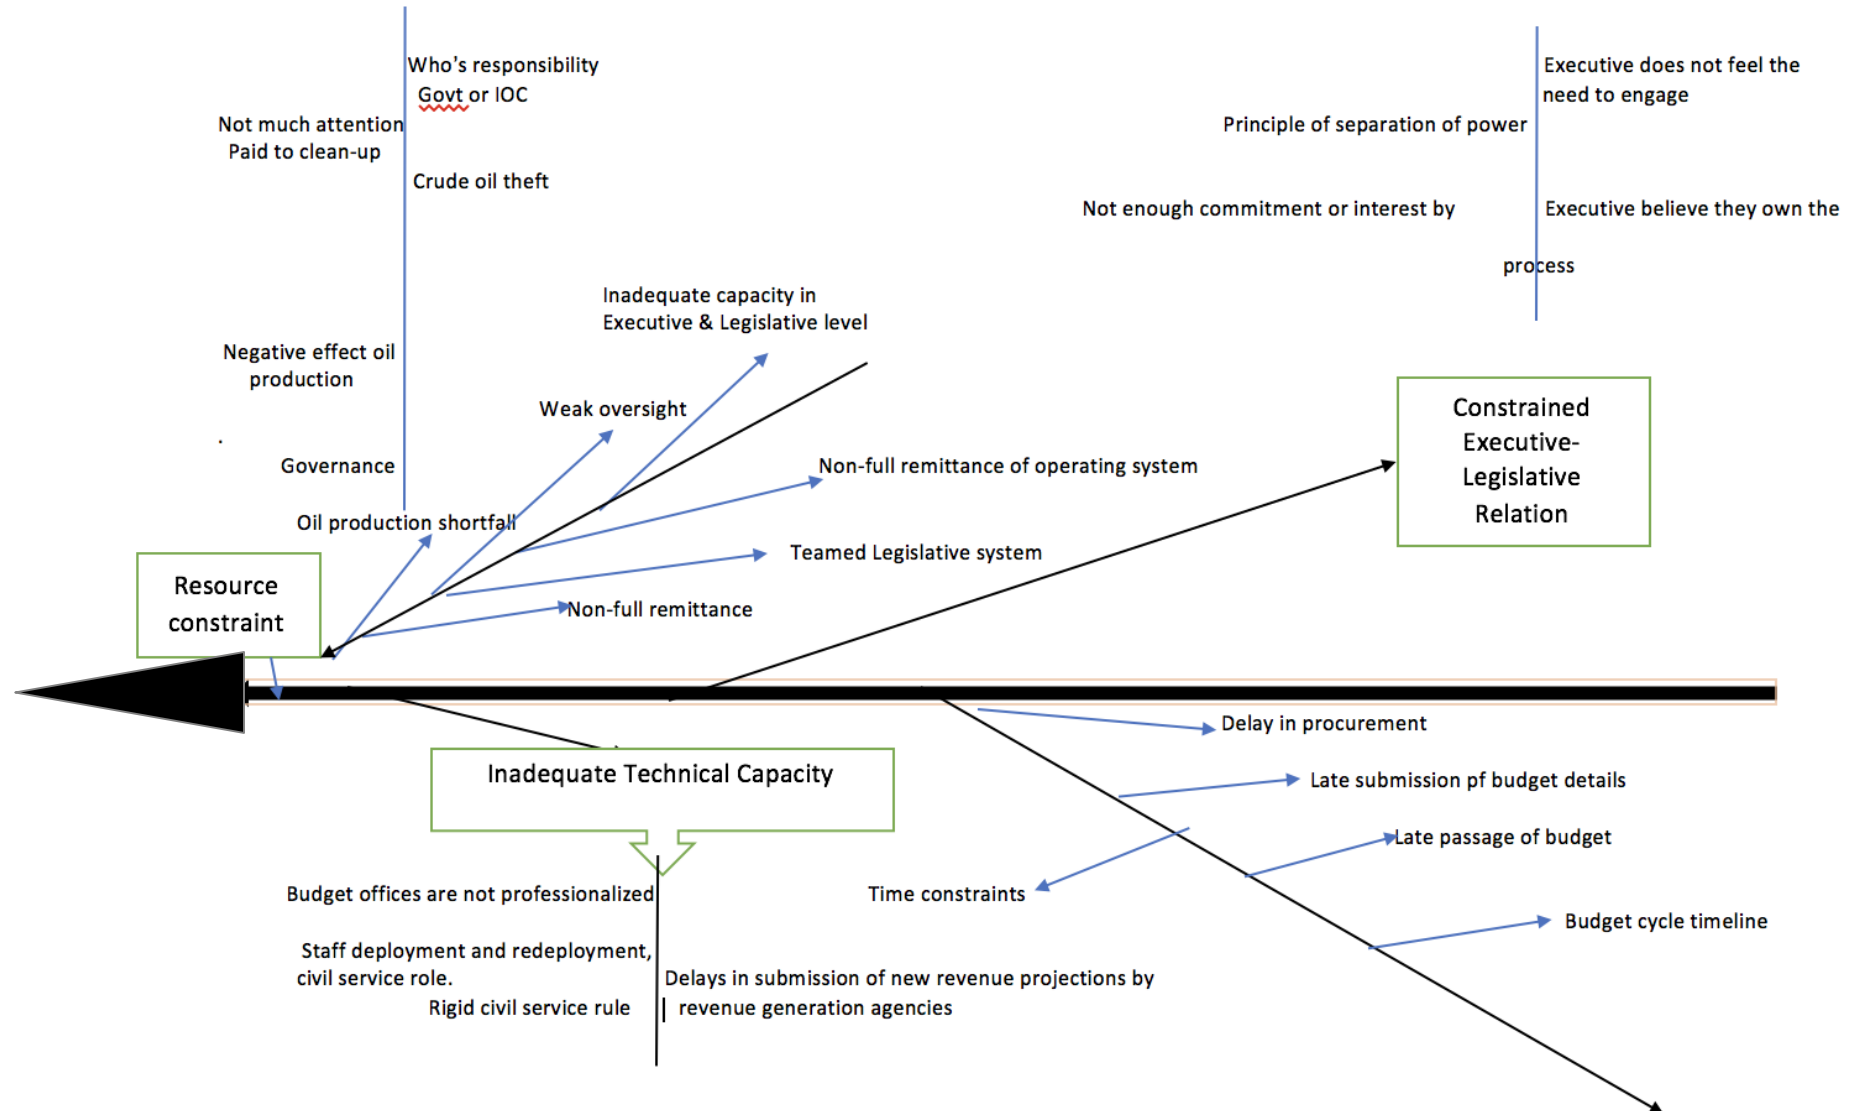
Who's responsibility
Govt or IOC

Not much attention
Paid to clean-up

Crude oil theft

Executive does not feel the need to engage

Principle of separation of power

Not enough commitment or interest by

Executive believe they own the

process

Inadequate capacity in
Executive & Legislative level

Negative effect oil production

Weak oversight

Governance

Non-full remittance of operating system

Oil production shortfall

Constrained Executive-Legislative Relation

Teamed Legislative system

Resource constraint

Non-full remittance

Delay in procurement

Inadequate Technical Capacity

Late submission pf budget details

Late passage of budget

Budget offices are not professionalized

Time constraints

Budget cycle timeline

Staff deployment and redeployment, civil service role.

Delays in submission of new revenue projections by revenue generation agencies

Rigid civil service rule